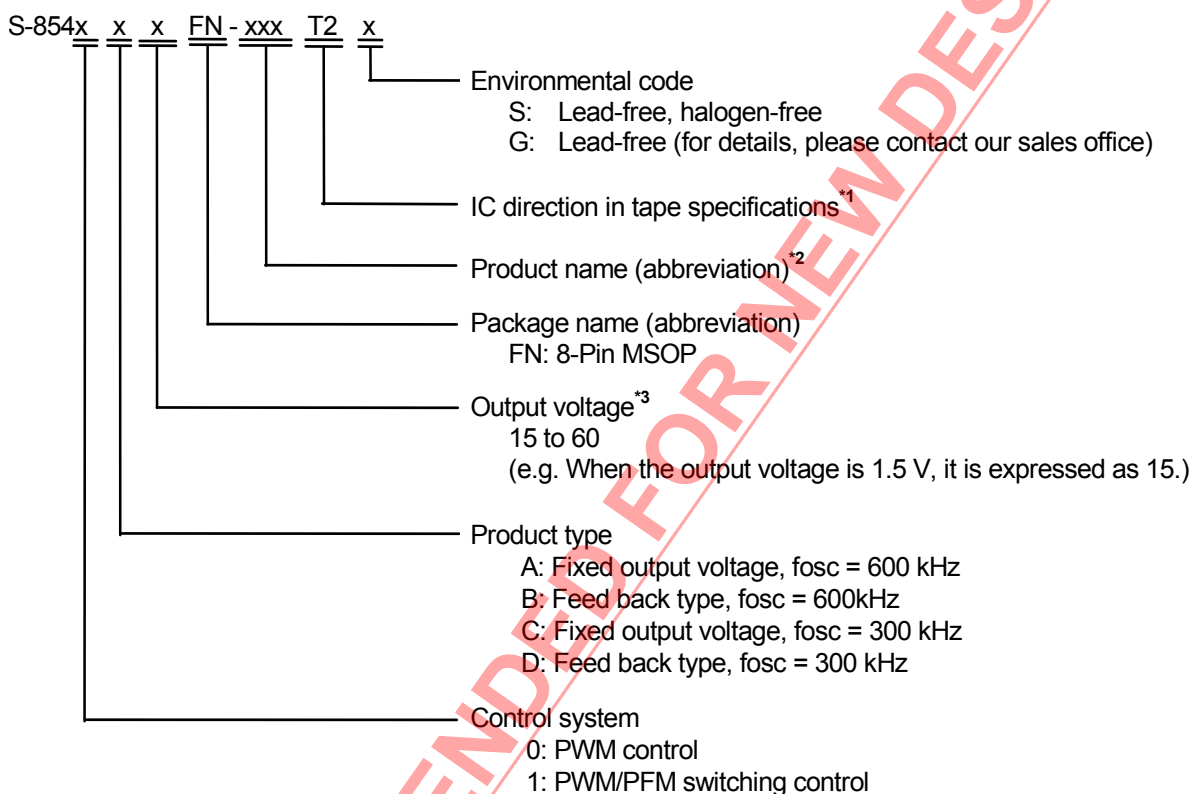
S-854x x x FN - xxx T2 x

Environmental code
S: Lead-free, halogen-free
G: Lead-free (for details, please contact our sales office)

IC direction in tape specifications*1

Product name (abbreviation)*2

Package name (abbreviation)
FN: 8-Pin MSOP

Output voltage*3
15 to 60
(e.g. When the output voltage is 1.5 V, it is expressed as 15.)

Product type
A: Fixed output voltage, fosc = 600 kHz
B: Feed back type, fosc = 600kHz
C: Fixed output voltage, fosc = 300 kHz
D: Feed back type, fosc = 300 kHz

Control system
0: PWM control
1: PWM/PFM switching control

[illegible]ENDED FOR NEW DES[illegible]